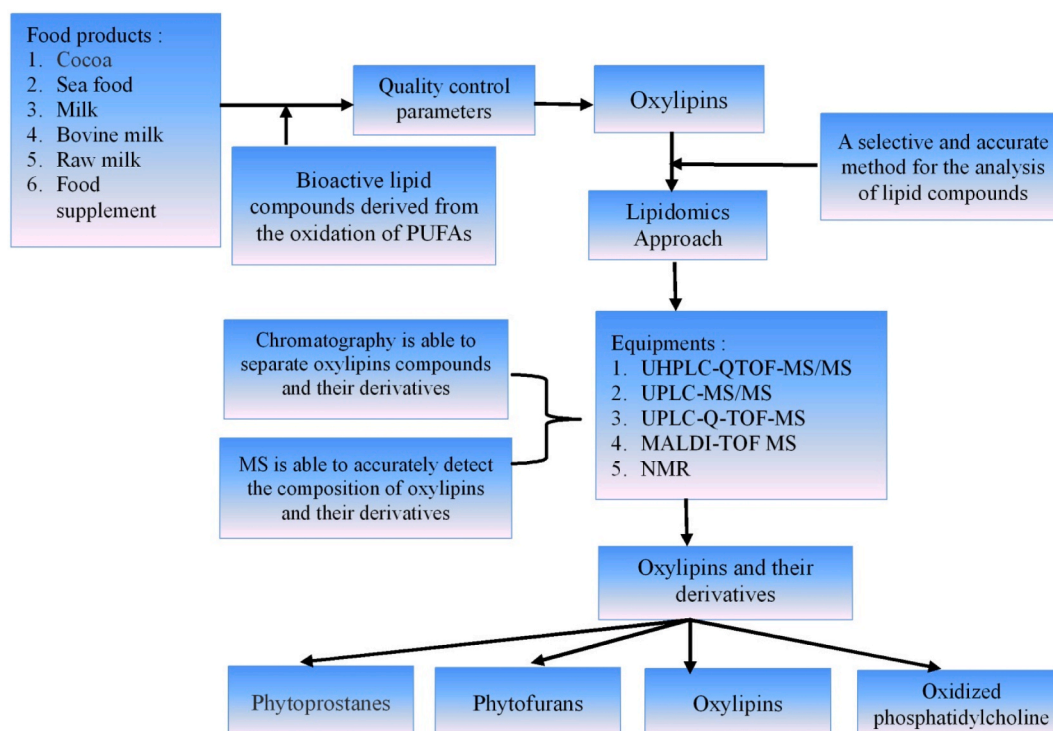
Food products :
1. Cocoa
2. Sea food
3. Milk
4. Bovine milk
5. Raw milk
6. Food supplement

Bioactive lipid compounds derived from the oxidation of PUFAs

Quality control parameters

Oxylipins

A selective and accurate method for the analysis of lipid compounds

Lipidomics Approach

Chromatography is able to separate oxylipins compounds and their derivatives

MS is able to accurately detect the composition of oxylipins and their derivatives

Equipments :
1. UHPLC-QTOF-MS/MS
2. UPLC-MS/MS
3. UPLC-Q-TOF-MS
4. MALDI-TOF MS
5. NMR

Oxylipins and their derivatives

Phytoprostanes

Phytofurans

Oxylipins

Oxidized phosphatidylcholine